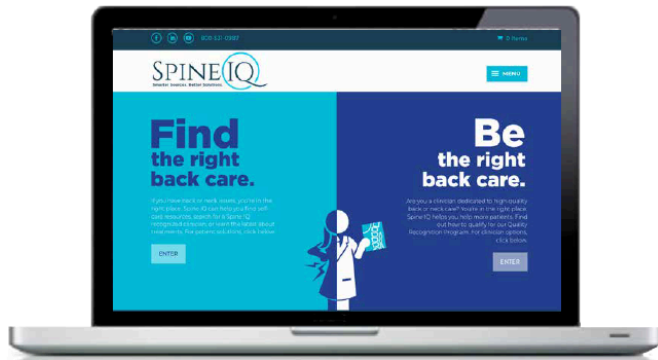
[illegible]

0 Items

SPINEIQ

Smarter Choices. Better Solutions.

MENU

Find the right back care.

If you have back or neck issues, you're in the right place. Spine IQ can help you find self-care resources, search for a Spine IQ recognized clinician, or learn the latest about treatments. For patient solutions, click below.

ENTER

Be the right back care.

Are you a clinician dedicated to high-quality back or neck care? You're in the right place. SpineIQ helps you help more patients. Find out how to qualify for our Quality Recognition Program. For clinician options, click below.

ENTER